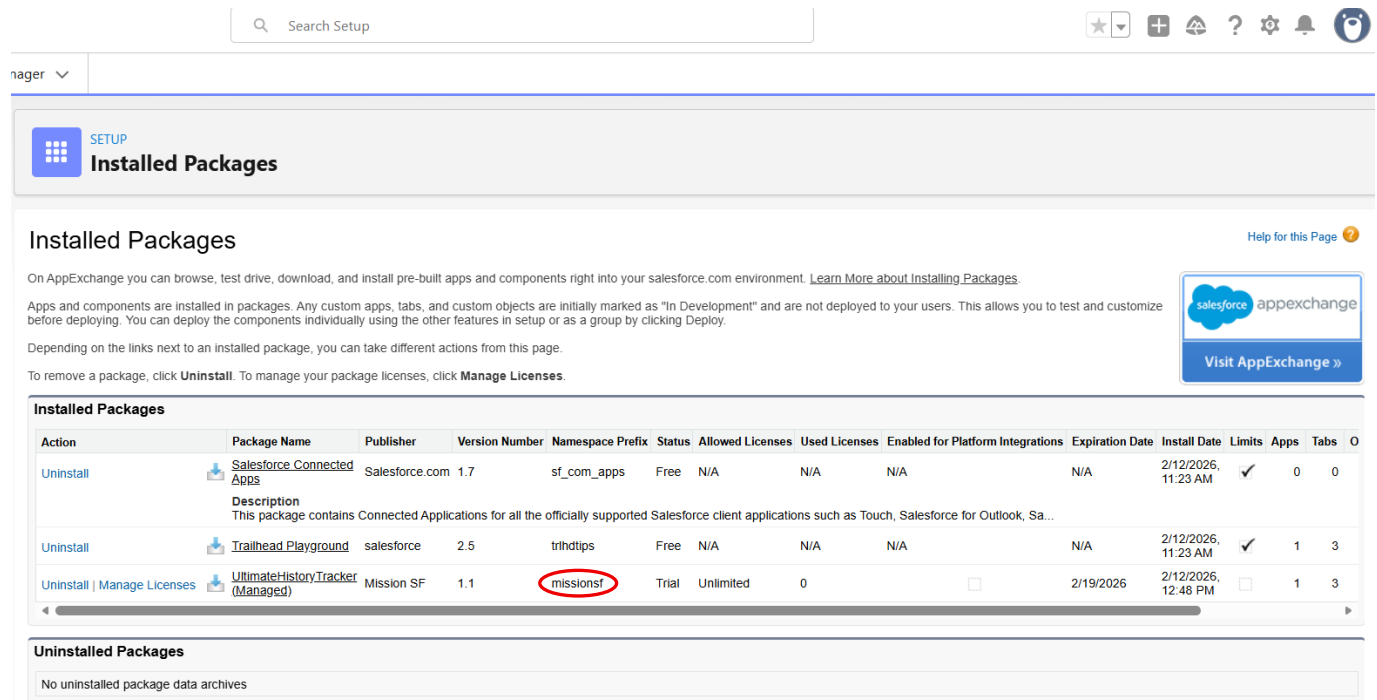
Search Setup

nager

SETUP
Installed Packages

Installed Packages

Help for this Page

On AppExchange you can browse, test drive, download, and install pre-built apps and components right into your salesforce.com environment. Learn More about Installing Packages.

Apps and components are installed in packages. Any custom apps, tabs, and custom objects are initially marked as "In Development" and are not deployed to your users. This allows you to test and customize before deploying. You can deploy the components individually using the other features in setup or as a group by clicking Deploy.

Depending on the links next to an installed package, you can take different actions from this page.

To remove a package, click Uninstall. To manage your package licenses, click Manage Licenses.

salesforce appexchange
Visit AppExchange »

Installed Packages

| Action | Package Name | Publisher | Version Number | Namespace Prefix | Status | Allowed Licenses | Used Licenses | Enabled for Platform Integrations | Expiration Date | Install Date | Limits | Apps | Tabs | O |
|---|---|---|---|---|---|---|---|---|---|---|---|---|---|---|
| Uninstall | Salesforce Connected Apps | Salesforce.com | 1.7 | sf_com_apps | Free | N/A | N/A | N/A | N/A | 2/12/2026, 11:23 AM | ✔ | 0 | 0 | |
| | Description This package contains Connected Applications for all the officially supported Salesforce client applications such as Touch, Salesforce for Outlook, Sa... | | | | | | | | | | | | | |
| Uninstall | Trailhead Playground | salesforce | 2.5 | trlhdtips | Free | N/A | N/A | N/A | N/A | 2/12/2026, 11:23 AM | ✔ | 1 | 3 | |
| Uninstall \| Manage Licenses | UltimateHistoryTracker (Managed) | Mission SF | 1.1 | missionsf | Trial | Unlimited | 0 | | 2/19/2026 | 2/12/2026, 12:48 PM | | 1 | 3 | |

Uninstalled Packages

No uninstalled package data archives